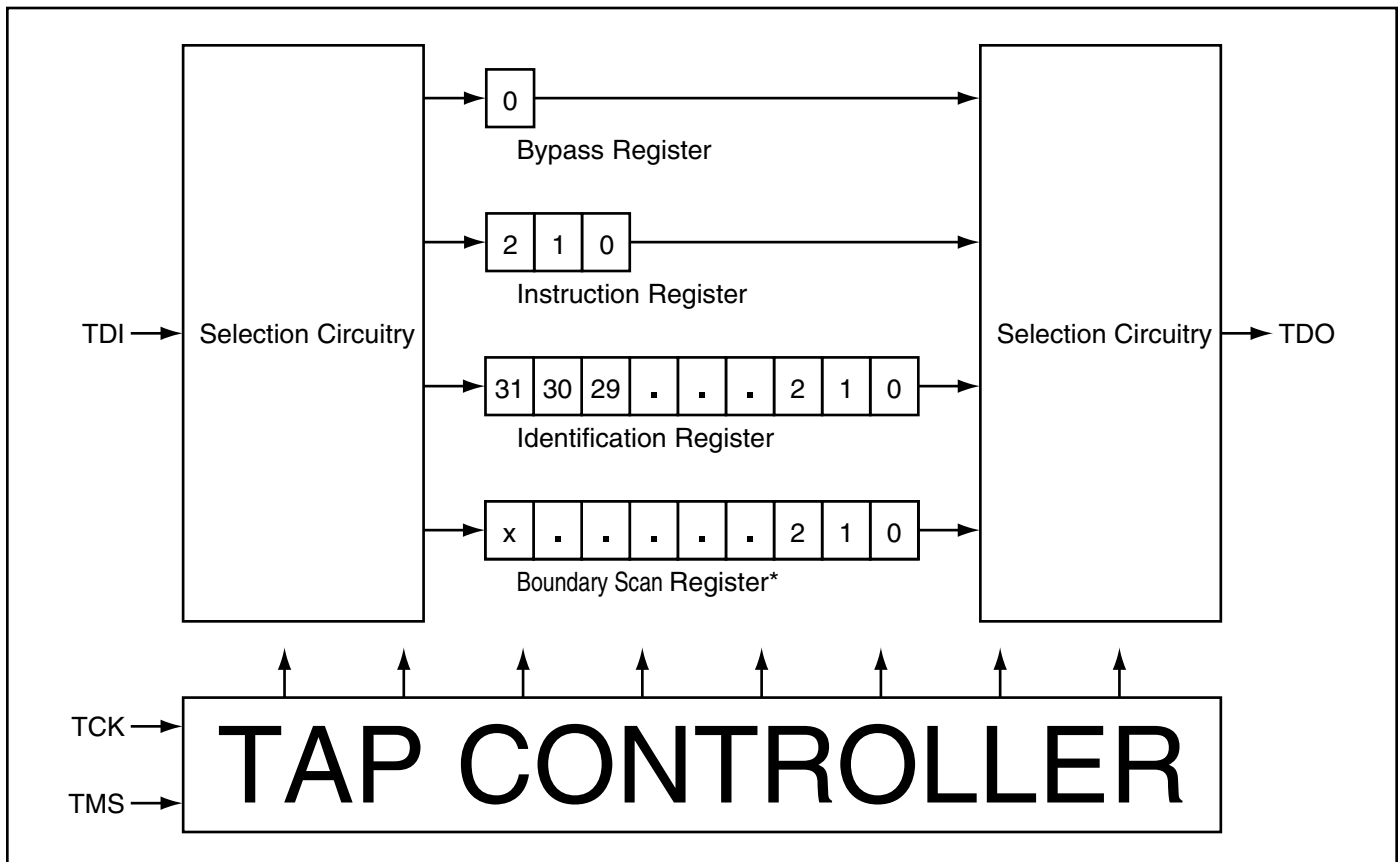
TDI
Selection Circuitry

0
Bypass Register

| 2 | 1 | 0 |
|---|---|---|

Instruction Register

| 31 | 30 | 29 | . | . | . | 2 | 1 | 0 |
|---|---|---|---|---|---|---|---|---|

Identification Register

| x | . | . | . | . | . | 2 | 1 | 0 |
|---|---|---|---|---|---|---|---|---|

Boundary Scan Register*

Selection Circuitry
TDO

TCK
TMS
TAP CONTROLLER